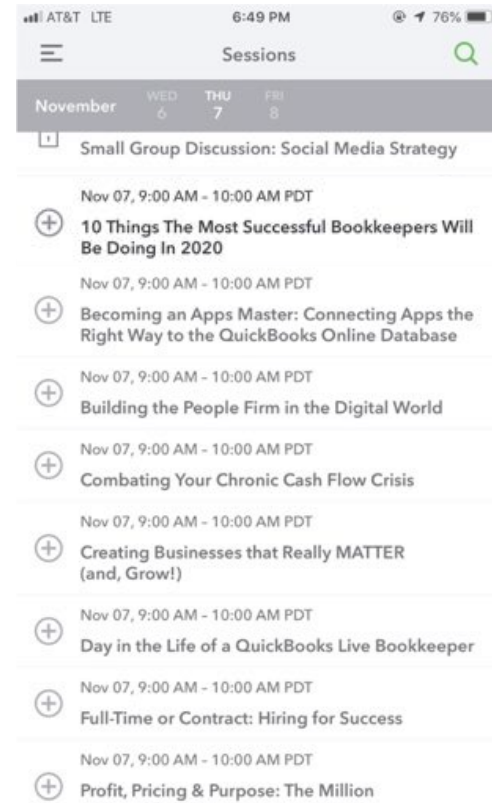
AT&T LTE 6:49 PM 76%

Sessions

November WED 6 THU 7 FRI 8

Small Group Discussion: Social Media Strategy

Nov 07, 9:00 AM - 10:00 AM PDT
10 Things The Most Successful Bookkeepers Will Be Doing In 2020

Nov 07, 9:00 AM - 10:00 AM PDT
Becoming an Apps Master: Connecting Apps the Right Way to the QuickBooks Online Database

Nov 07, 9:00 AM - 10:00 AM PDT
Building the People Firm in the Digital World

Nov 07, 9:00 AM - 10:00 AM PDT
Combating Your Chronic Cash Flow Crisis

Nov 07, 9:00 AM - 10:00 AM PDT
Creating Businesses that Really MATTER (and, Grow!)

Nov 07, 9:00 AM - 10:00 AM PDT
Day in the Life of a QuickBooks Live Bookkeeper

Nov 07, 9:00 AM - 10:00 AM PDT
Full-Time or Contract: Hiring for Success

Nov 07, 9:00 AM - 10:00 AM PDT
Profit, Pricing & Purpose: The Million